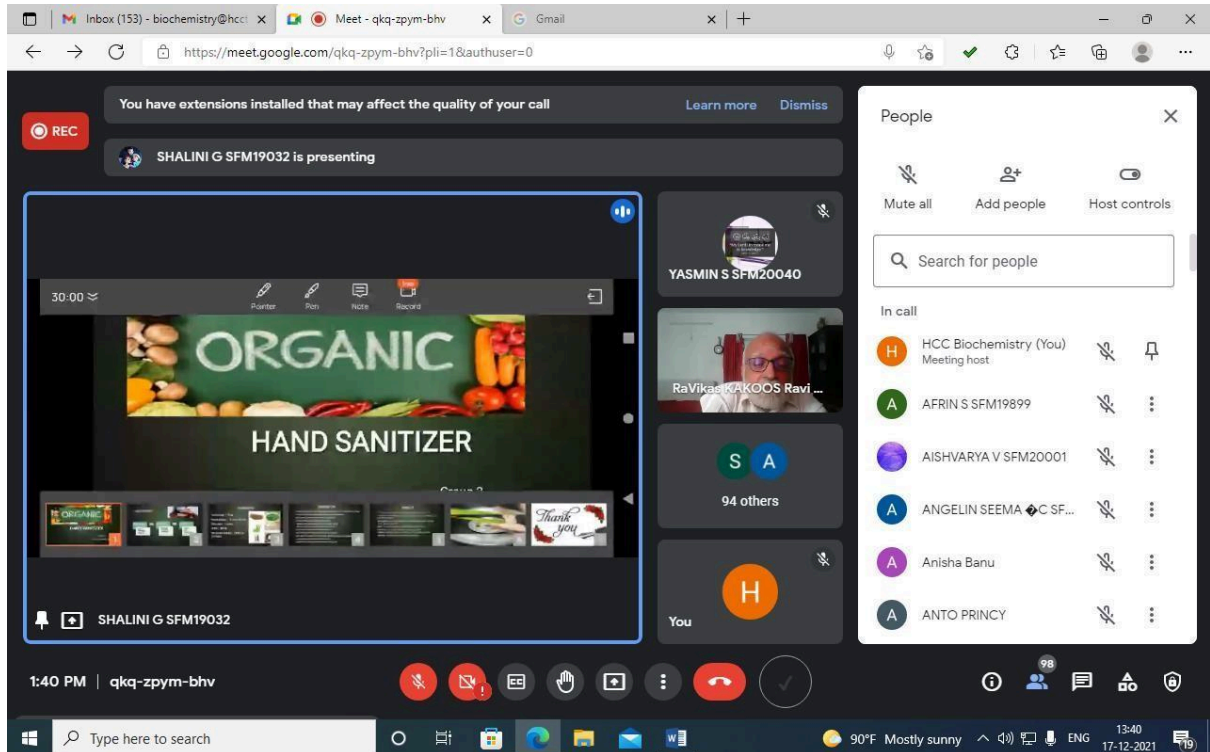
Inbox (153) - biochemistry@hcc ×
Meet - qkq-zpym-bhv ×
Gmail ×
https://meet.google.com/qkq-zpym-bhv?pli=1&authuser=0

You have extensions installed that may affect the quality of your call
Learn more
Dismiss

REC

SHALINI G SFM19032 is presenting

30:00
Pointer
Pen
Note
Record

ORGANIC
HAND SANITIZER
Group 3

Thank you

SHALINI G SFM19032

YASMIN S SFM20040

RaVikas KAKOOS Ravi ...

S A
94 others

H
You

People
Mute all
Add people
Host controls
Search for people
In call
H HCC Biochemistry (You)
Meeting host
A AFRIN S SFM19899
AISHVARYA V SFM20001
A ANGELIN SEEMA �C SF...
A Anisha Banu
A ANTO PRINCY

1:40 PM | qkq-zpym-bhv
98

Type here to search
90°F Mostly sunny
ENG
13:40
17-12-2021
19